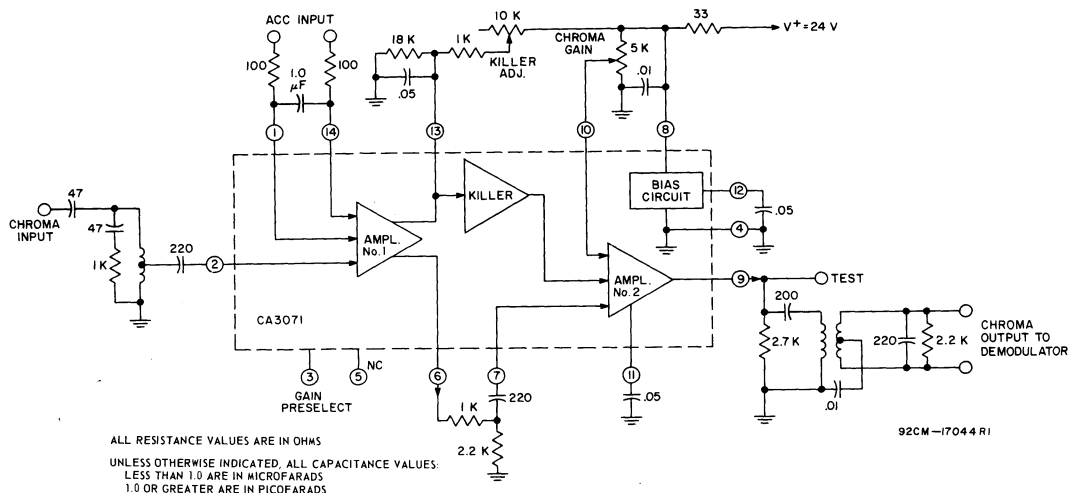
ACC INPUT

100

1.0 $\mu F$

100

18 K

.05

1K

10 K

KILLER ADJ.

CHROMA GAIN

5 K

.01

33

$V^+ = 24$ V

1

14

13

10

8

KILLER

BIAS CIRCUIT

12

.05

4

CHROMA INPUT

47

47

1K

220

2

AMPL. No. 1

AMPL. No. 2

9

TEST

200

2.7 K

220

2.2 K

CHROMA OUTPUT TO DEMODULATOR

.01

CA3071

3

GAIN PRESELECT

5

NC

6

7

1 K

220

2.2 K

11

.05

92CM-17044 R1

ALL RESISTANCE VALUES ARE IN OHMS

UNLESS OTHERWISE INDICATED, ALL CAPACITANCE VALUES:
LESS THAN 1.0 ARE IN MICROFARADS
1.0 OR GREATER ARE IN PICOFARADS